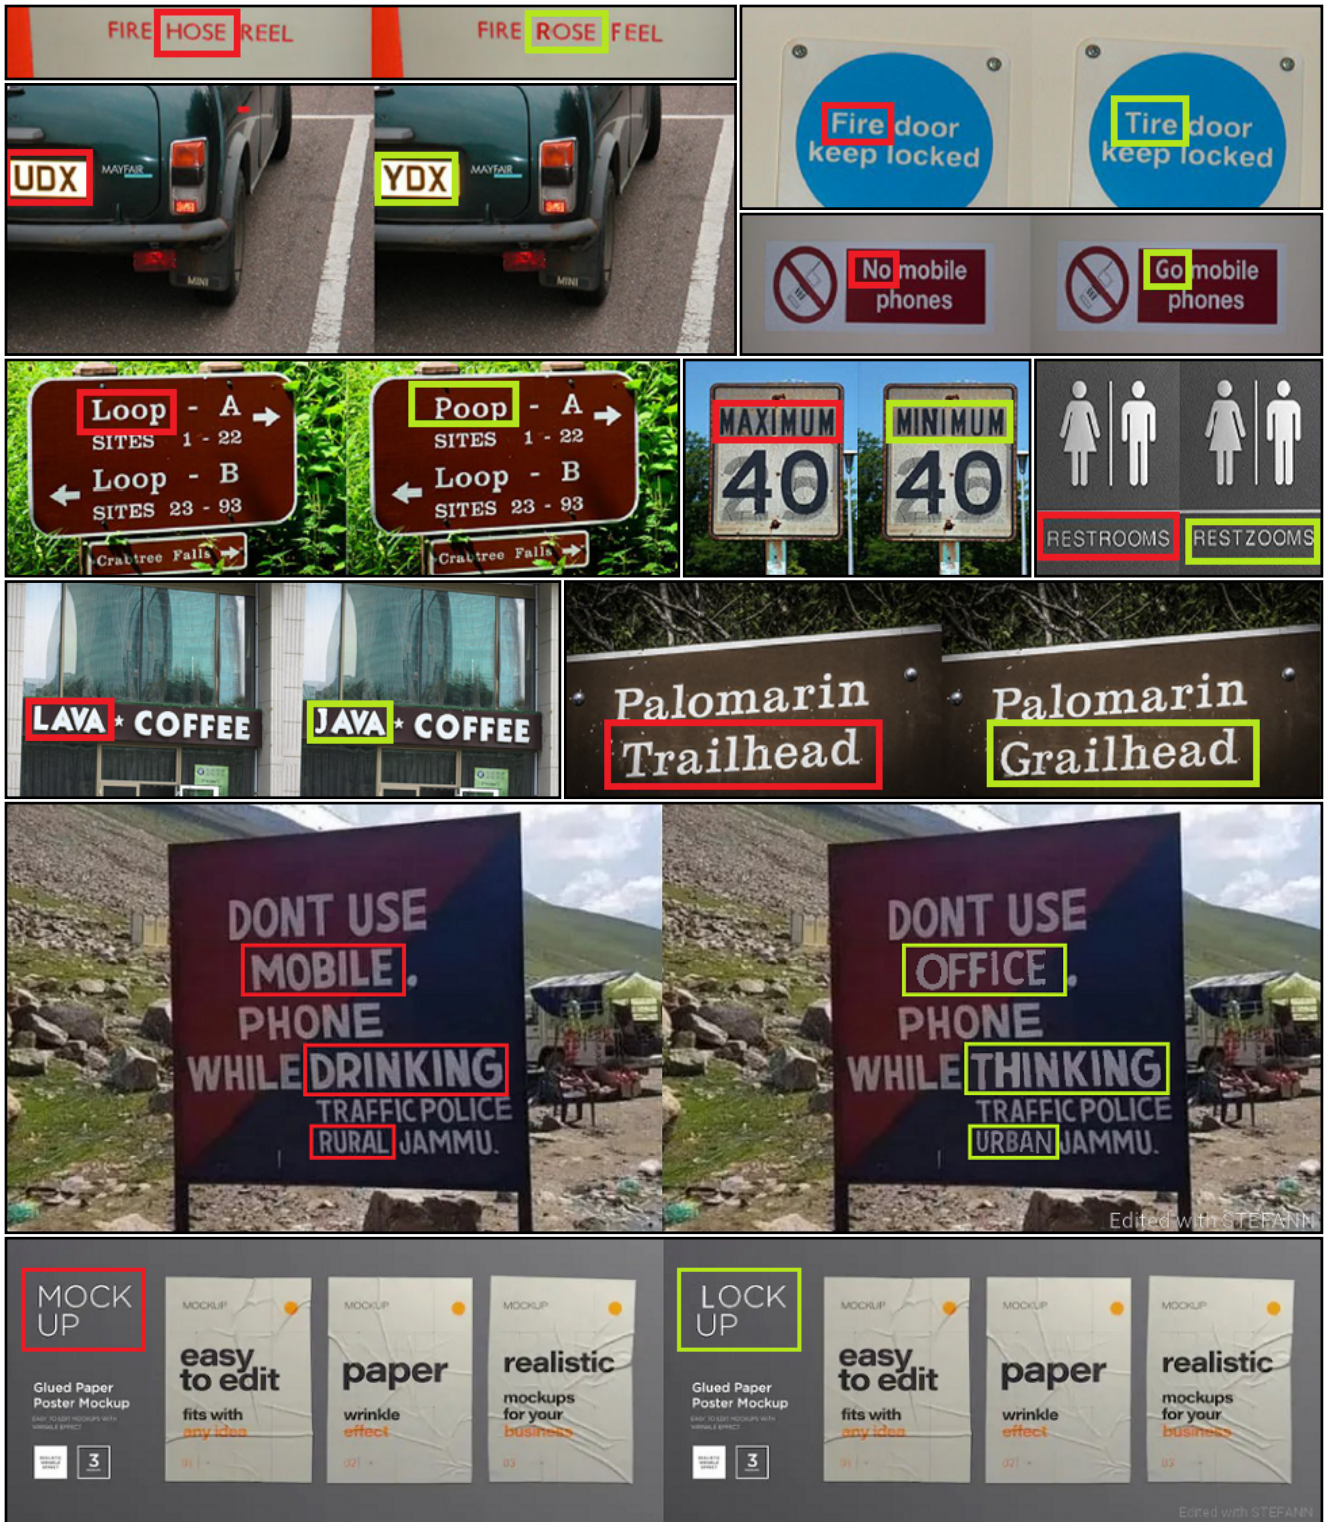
FIRE HOSE REEL

FIRE ROSE FEEL

UDX MAYFAIR MINI

YDX MAYFAIR MINI

Fire door keep locked

Tire door keep locked

No mobile phones

Go mobile phones

Loop - A SITES 1 - 22
Loop - B SITES 23 - 93
Crabtree Falls

Poop - A SITES 1 - 22
Loop - B SITES 23 - 93
Crabtree Falls

MAXIMUM 40

MINIMUM 40

RESTROOMS

RESTZOOMS

LAVA COFFEE

JAVA COFFEE

Palomarin Trailhead

Palomarin Grailhead

DONT USE MOBILE. PHONE WHILE DRINKING TRAFFIC POLICE RURAL JAMMU.

DONT USE OFFICE. PHONE WHILE THINKING TRAFFIC POLICE URBAN JAMMU.

Edited with STEFANN

MOCK UP
Glued Paper Poster Mockup
MOCKUP easy to edit fits with any idea 01
MOCKUP paper wrinkle effect 02
MOCKUP realistic mockups for your business 03
3

LOCK UP
Glued Paper Poster Mockup
MOCKUP easy to edit fits with any idea 01
MOCKUP paper wrinkle effect 02
MOCKUP realistic mockups for your business 03
3

Edited with STEFANN